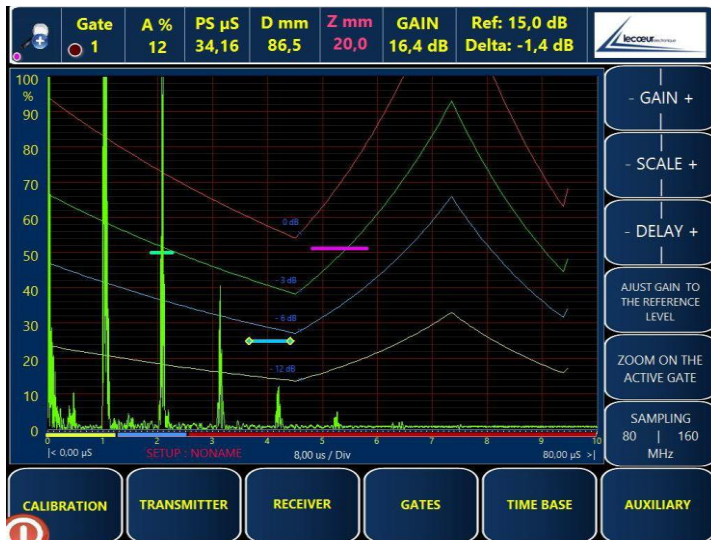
Gate 1 | A % 12 | PS µS 34,16 | D mm 86,5 | Z mm 20,0 | GAIN 16,4 dB | Ref: 15,0 dB Delta: -1,4 dB

lecoeur électronique

100 %
90
80
70
60
50
40
30
20
10
0

0 dB
- 3 dB
- 6 dB
- 12 dB

0 1 2 3 4 5 6 7 8 9 10

|< 0,00 µS
SETUP : NONAME
8,00 us / Div
80,00 µS >|

- GAIN +

- SCALE +

- DELAY +

AJUST GAIN TO THE REFERENCE LEVEL

ZOOM ON THE ACTIVE GATE

SAMPLING 80 | 160 MHz

CALIBRATION

TRANSMITTER

RECEIVER

GATES

TIME BASE

AUXILIARY